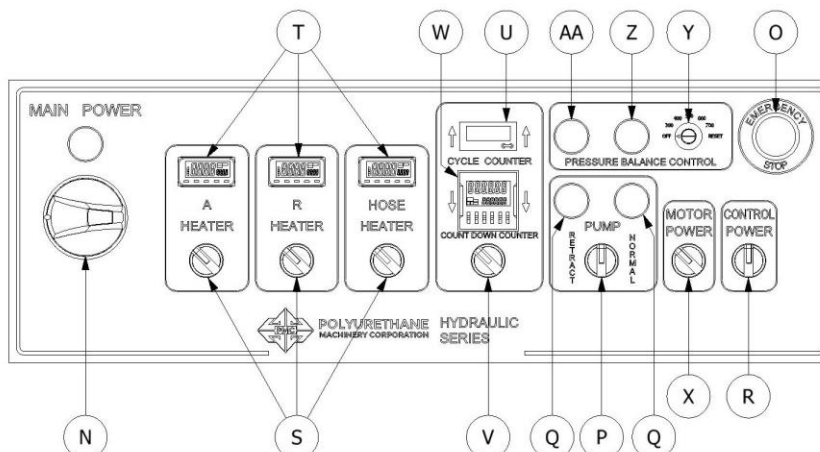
T W U AA Z Y O

MAIN POWER

A HEATER

R HEATER

HOSE HEATER

CYCLE COUNTER

COUNT DOWN COUNTER

PRESSURE BALANCE CONTROL

OFF RESET

EMERGENCY STOP

RETRACT

PUMP

NORMAL

MOTOR POWER

CONTROL POWER

PMC POLYURETHANE MACHINERY CORPORATION

HYDRAULIC SERIES

N S V Q P Q X R